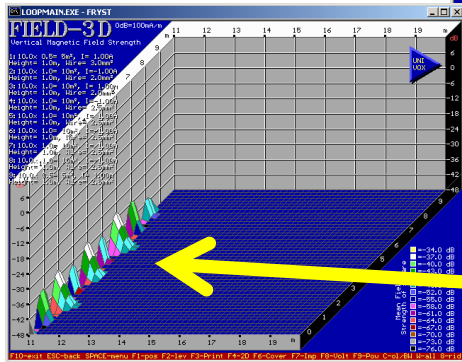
LOOPMAIN.EXE - FRYST

FIELD-3D 0dB=100mA/m
Vertical Magnetic Field Strength

1) 10.0x 0.5m 8m², I= 1.00A
Height= 1.0m, Wire= 2.0mm²
2) 10.0x 1.0m 10m², I= 1.00A
Height= 1.0m, Wire= 2.0mm²
3) 10.0x 1.0m 10m², I= 1.00A
Height= 1.0m, Wire= 2.0mm²
4) 10.0x 1.0m 10m², I= 1.00A
Height= 1.0m, Wire= 2.0mm²
5) 10.0x 1.0m 10m², I= 1.00A
Height= 1.0m, Wire= 2.0mm²
6) 10.0x 1.0m 10m², I= 1.00A
Height= 1.0m, Wire= 2.0mm²
7) 10.0x 1.0m 10m², I= 1.00A
Height= 1.0m, Wire= 2.0mm²
8) 10.0x 1.0m 10m², I= 1.00A
Height= 1.0m, Wire= 2.0mm²
9) 10.0x 1.0m 10m², I= 1.00A
Height= 1.0m, Wire= 2.0mm²

UNI VOX

11 10 9 8 7 6 5 4 3 2 1

0
-6
-12
-18
-24
-30
-36
-42
-48

11 12 13 14 15 16 17 18 19

=-34.0 dB
=-37.0 dB
=-40.0 dB
=-43.0 dB
=-52.0 dB
=-55.0 dB
=-58.0 dB
=-61.0 dB
=-64.0 dB
=-67.0 dB
=-70.0 dB
=-73.0 dB
=-76.0 dB

Mean Field Strength

F10-exit ESC-back SPACE-menu F1-pos F2-lev F3-Print F4-2D F6-Cover F7-Imp F8-Volt F9-Pow C-col/BW W-all S-rid